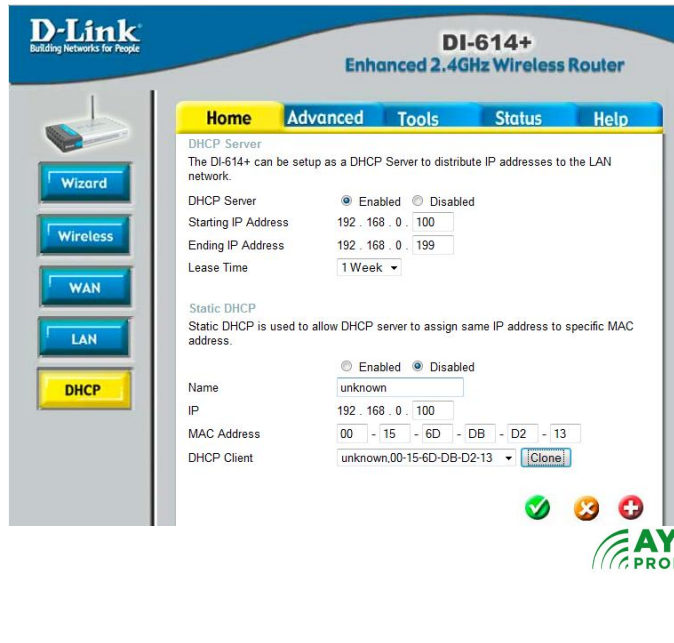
D-Link
Building Networks for People

DI-614+
Enhanced 2.4GHz Wireless Router

Home | Advanced | Tools | Status | Help

Wizard
Wireless
WAN
LAN
DHCP

DHCP Server
The DI-614+ can be setup as a DHCP Server to distribute IP addresses to the LAN network.

DHCP Server ◉ Enabled ○ Disabled
Starting IP Address 192 . 168 . 0 . 100
Ending IP Address 192 . 168 . 0 . 199
Lease Time 1 Week

Static DHCP
Static DHCP is used to allow DHCP server to assign same IP address to specific MAC address.

○ Enabled ◉ Disabled
Name unknown
IP 192 . 168 . 0 . 100
MAC Address 00 - 15 - 6D - DB - D2 - 13
DHCP Client unknown,00-15-6D-DB-D2-13 Clone

AY
PRO